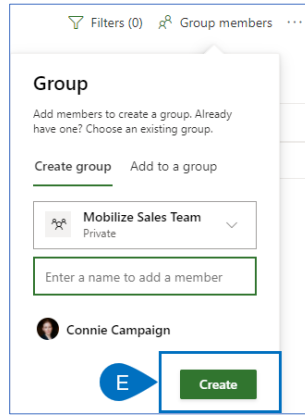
Filters (0) Group members ···

Group

Add members to create a group. Already have one? Choose an existing group.

Create group Add to a group

Mobilize Sales Team
Private

Enter a name to add a member

Connie Campaign

E

Create